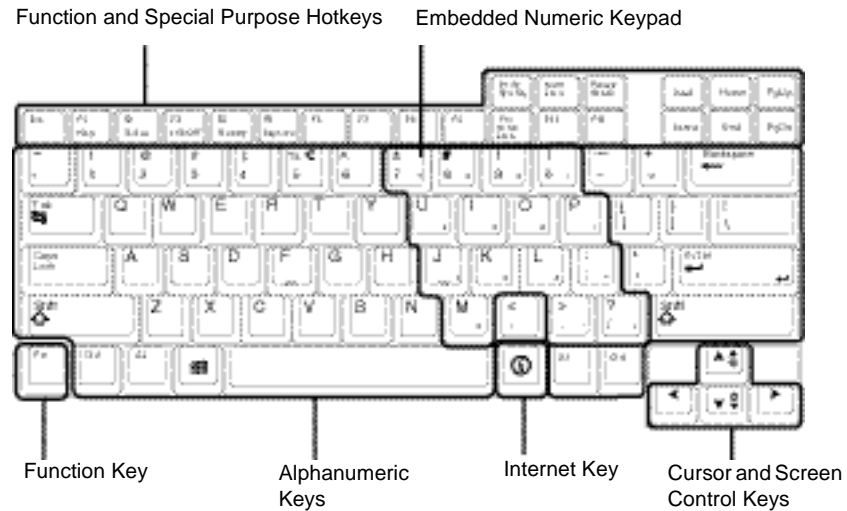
Function and Special Purpose Hotkeys

Embedded Numeric Keypad

Function Key

Alphanumeric Keys

Internet Key

Cursor and Screen Control Keys

Esc

Q W E R T Y U I O P

A S D F G H J K L

Z X C V B N M

Caps Lock

Tab

Shift

Shift

Enter

Backspace

Fn

Ins

Home

PgUp

Del

End

PgDn